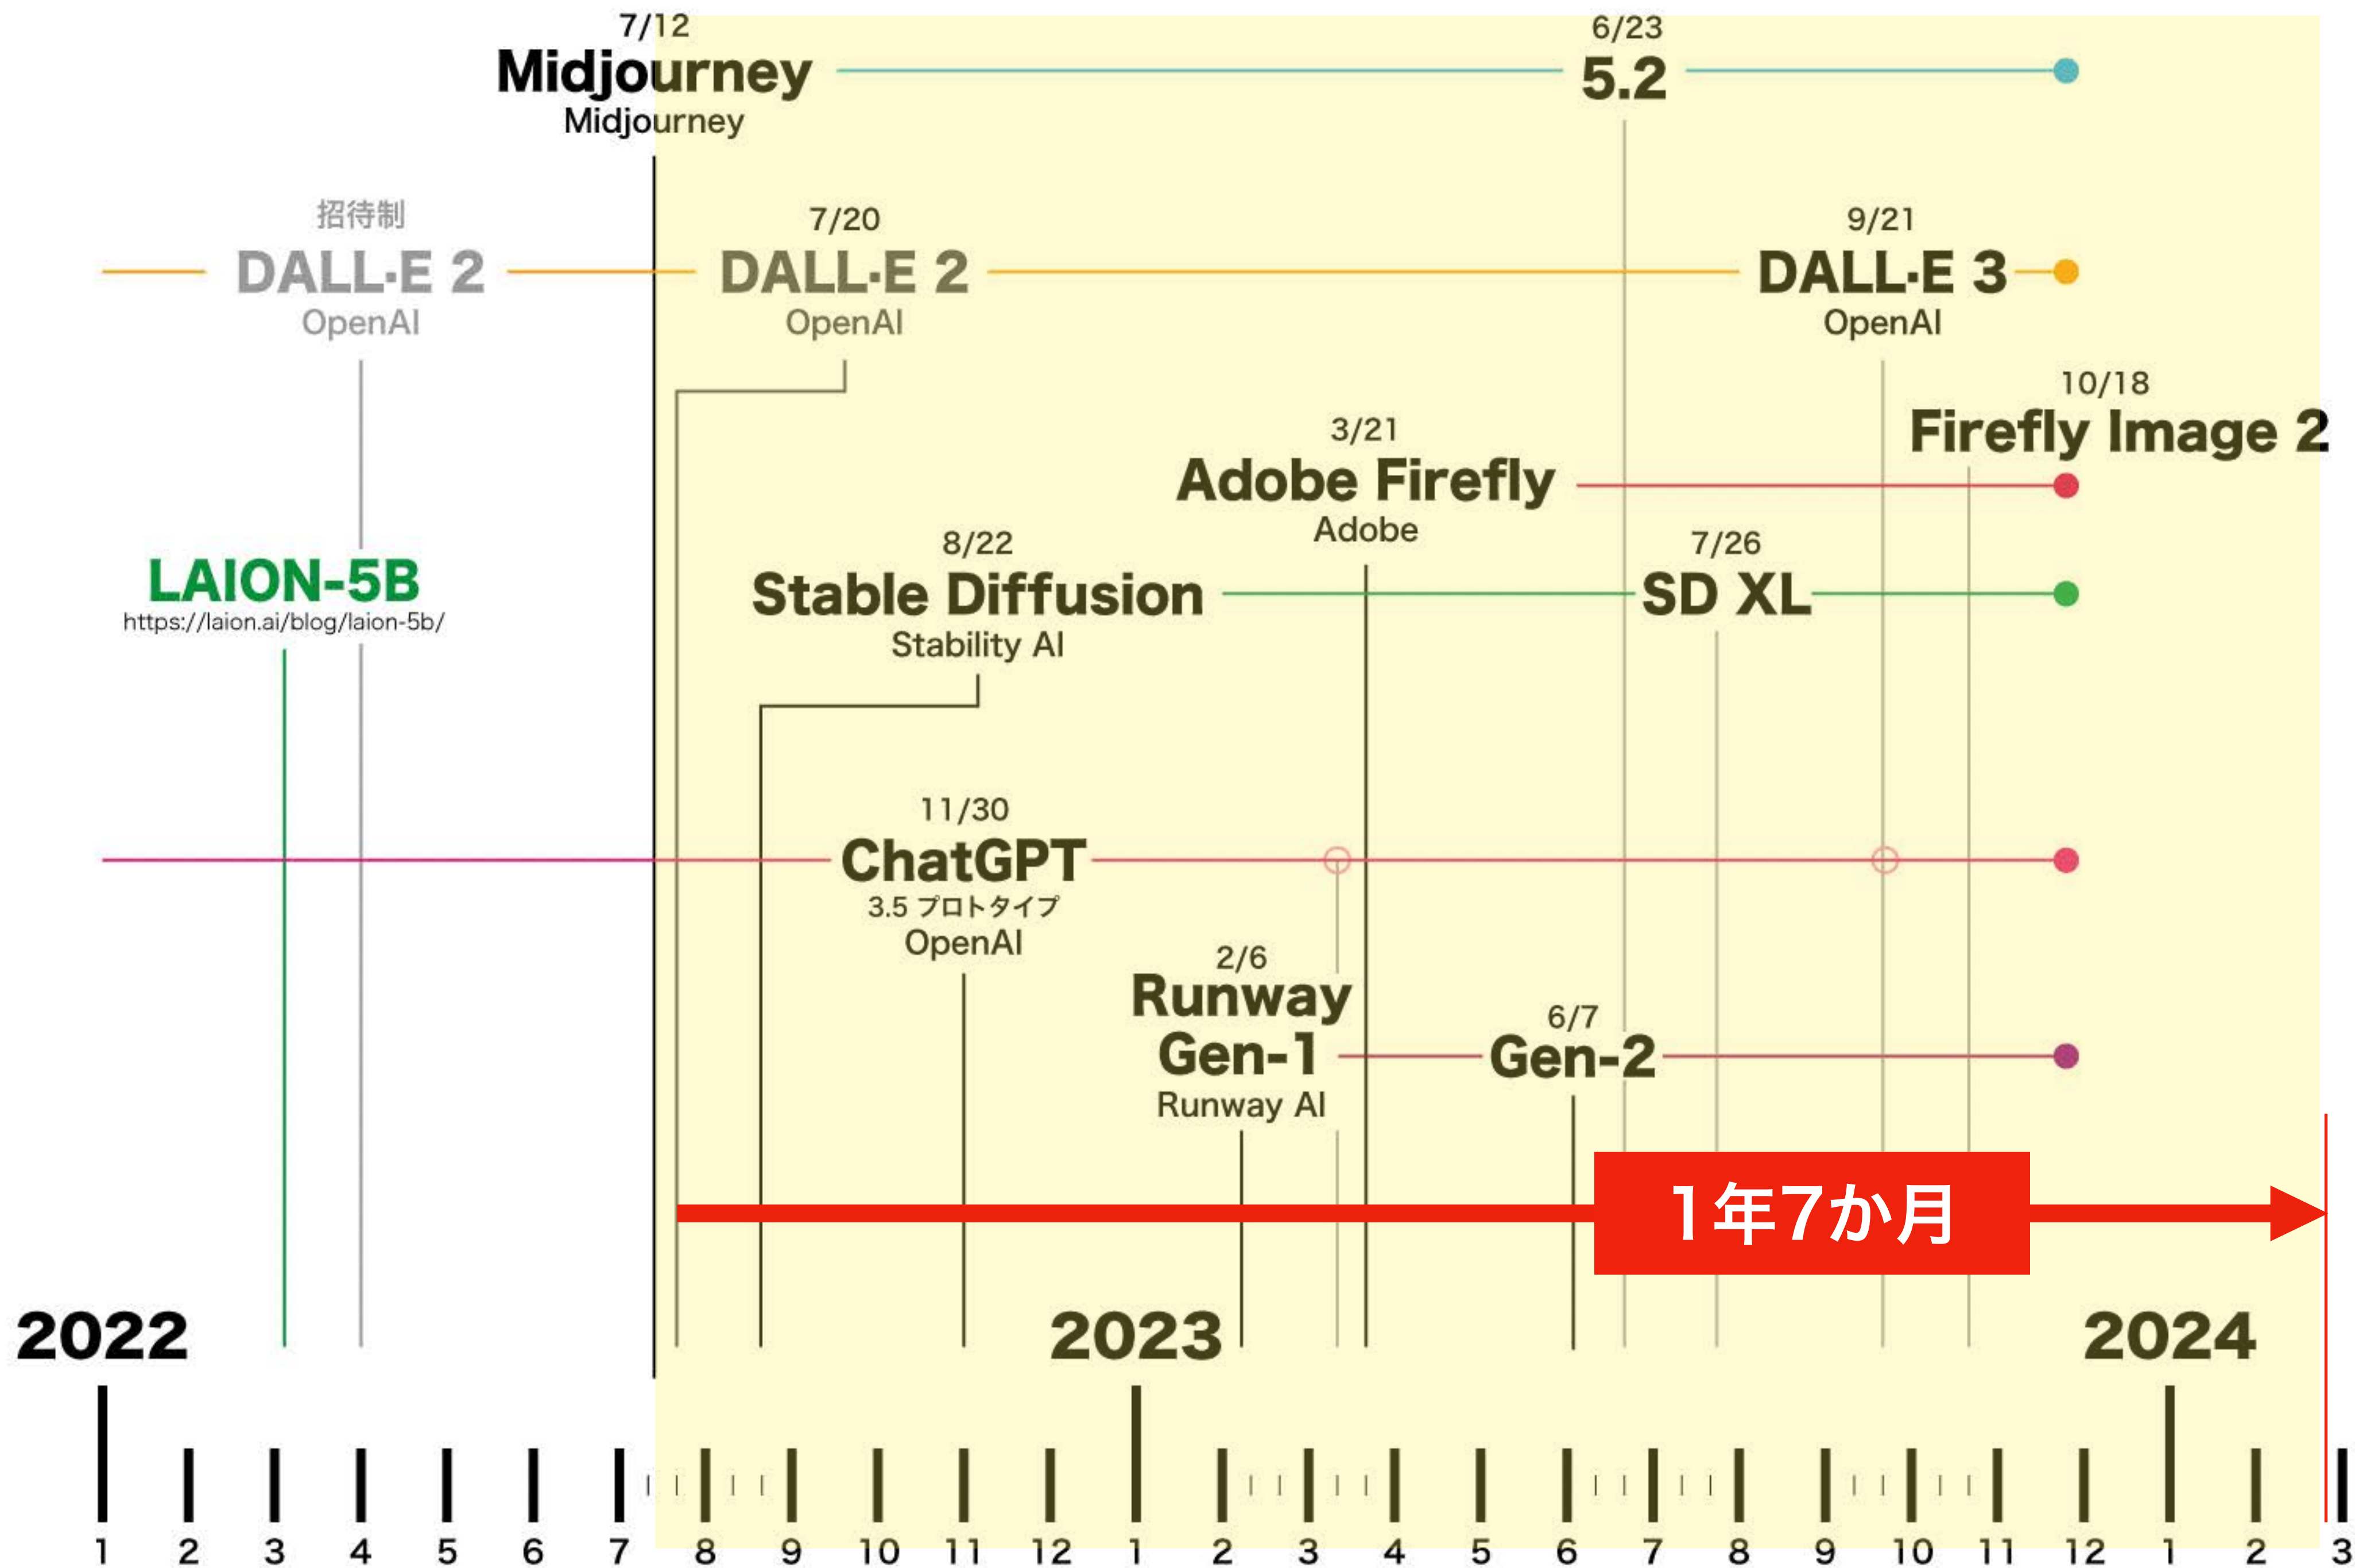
7/12
Midjourney
Midjourney

6/23
5.2

招待制
DALL·E 2
OpenAI

7/20
DALL·E 2
OpenAI

9/21
DALL·E 3
OpenAI

10/18
Firefly Image 2

3/21
Adobe Firefly
Adobe

LAION-5B
https://laion.ai/blog/laion-5b/

8/22
Stable Diffusion
Stability AI

7/26
SD XL

11/30
ChatGPT
3.5 プロトタイプ
OpenAI

2/6
Runway
Gen-1
Runway AI

6/7
Gen-2

1年7か月

2022
2023
2024

1 2 3 4 5 6 7 8 9 10 11 12 1 2 3 4 5 6 7 8 9 10 11 12 1 2 3